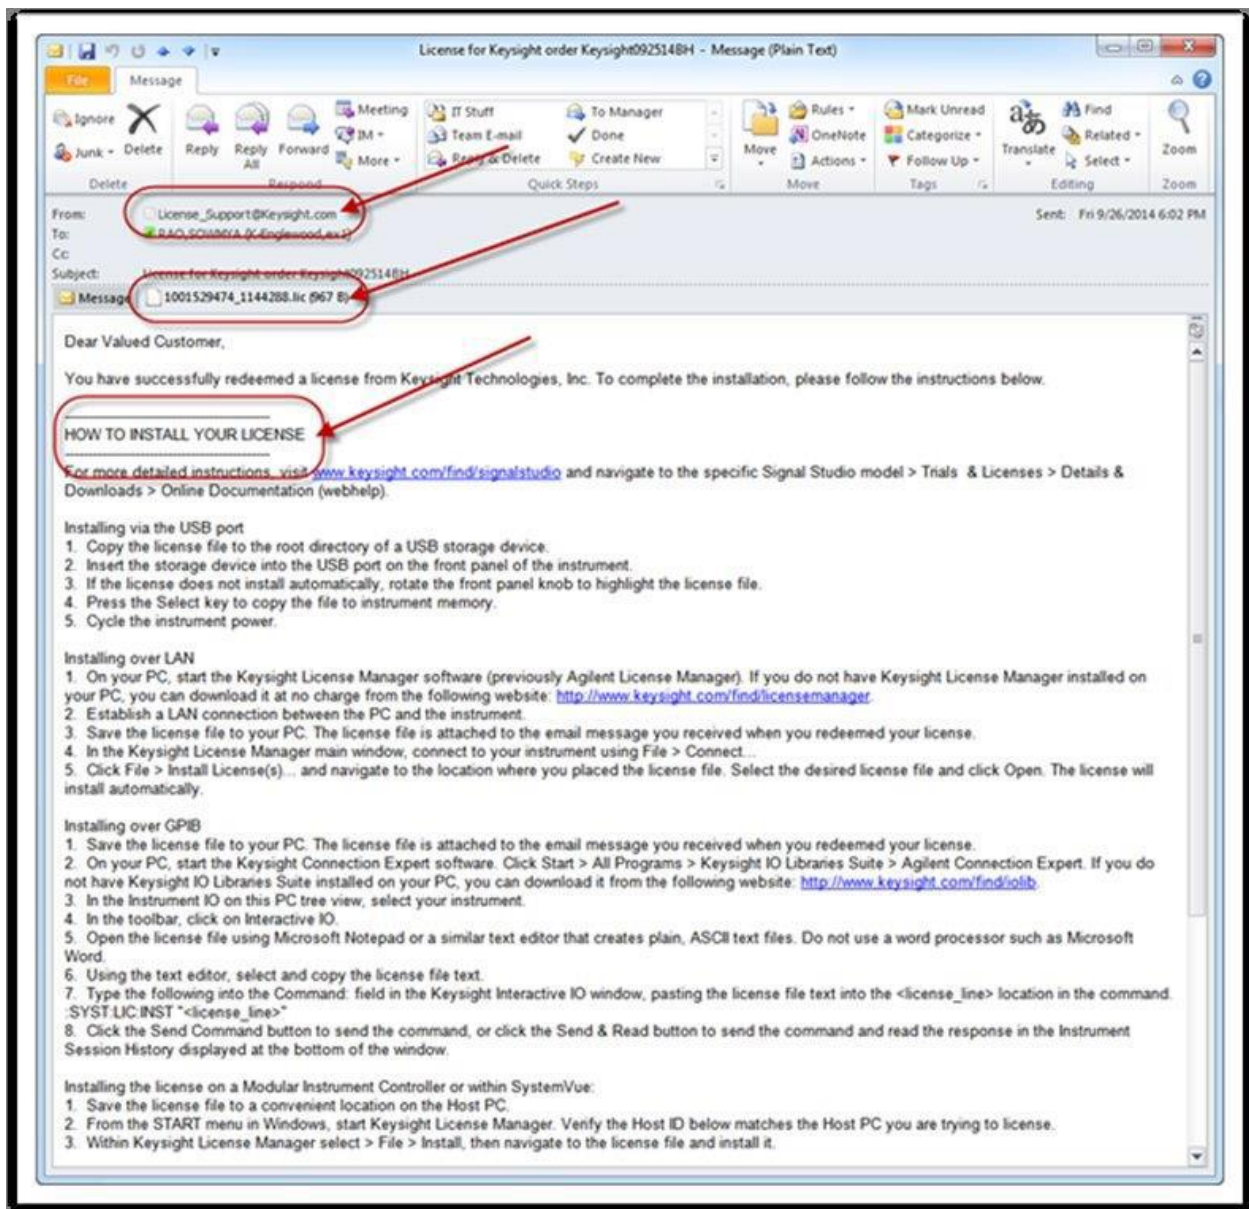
License for Keysight order Keysight0925148H - Message (Plain Text)

File Message

Ignore Junk Delete Reply Reply All Forward Meeting IM More
Delete Respond

IT Stuff Team E-mail Reply & Delete To Manager Done Create New
Quick Steps

Move Rules OneNote Actions
Move

Mark Unread Categorize Follow Up
Tags

Translate Find Related Select
Editing

Zoom
Zoom

From: License_Support@Keysight.com
To: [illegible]
Cc:
Subject: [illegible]
Sent: Fri 9/26/2014 6:02 PM

Message 1001529474_1144288.lic (967 B)

Dear Valued Customer,

You have successfully redeemed a license from Keysight Technologies, Inc. To complete the installation, please follow the instructions below.

HOW TO INSTALL YOUR LICENSE

For more detailed instructions, visit www.keysight.com/find/signalstudio and navigate to the specific Signal Studio model > Trials & Licenses > Details & Downloads > Online Documentation (webhelp).

Installing via the USB port
1. Copy the license file to the root directory of a USB storage device.
2. Insert the storage device into the USB port on the front panel of the instrument.
3. If the license does not install automatically, rotate the front panel knob to highlight the license file.
4. Press the Select key to copy the file to instrument memory.
5. Cycle the instrument power.

Installing over LAN
1. On your PC, start the Keysight License Manager software (previously Agilent License Manager). If you do not have Keysight License Manager installed on your PC, you can download it at no charge from the following website: http://www.keysight.com/find/licensemanager
2. Establish a LAN connection between the PC and the instrument.
3. Save the license file to your PC. The license file is attached to the email message you received when you redeemed your license.
4. In the Keysight License Manager main window, connect to your instrument using File > Connect...
5. Click File > Install License(s)... and navigate to the location where you placed the license file. Select the desired license file and click Open. The license will install automatically.

Installing over GPIB
1. Save the license file to your PC. The license file is attached to the email message you received when you redeemed your license.
2. On your PC, start the Keysight Connection Expert software. Click Start > All Programs > Keysight IO Libraries Suite > Agilent Connection Expert. If you do not have Keysight IO Libraries Suite installed on your PC, you can download it from the following website: http://www.keysight.com/find/iolib.
3. In the Instrument IO on this PC tree view, select your instrument.
4. In the toolbar, click on Interactive IO.
5. Open the license file using Microsoft Notepad or a similar text editor that creates plain, ASCII text files. Do not use a word processor such as Microsoft Word.
6. Using the text editor, select and copy the license file text.
7. Type the following into the Command: field in the Keysight Interactive IO window, pasting the license file text into the <license_line> location in the command. :SYST:LIC:INST "<license_line>"
8. Click the Send Command button to send the command, or click the Send & Read button to send the command and read the response in the Instrument Session History displayed at the bottom of the window.

Installing the license on a Modular Instrument Controller or within SystemVue:
1. Save the license file to a convenient location on the Host PC.
2. From the START menu in Windows, start Keysight License Manager. Verify the Host ID below matches the Host PC you are trying to license.
3. Within Keysight License Manager select > File > Install, then navigate to the license file and install it.